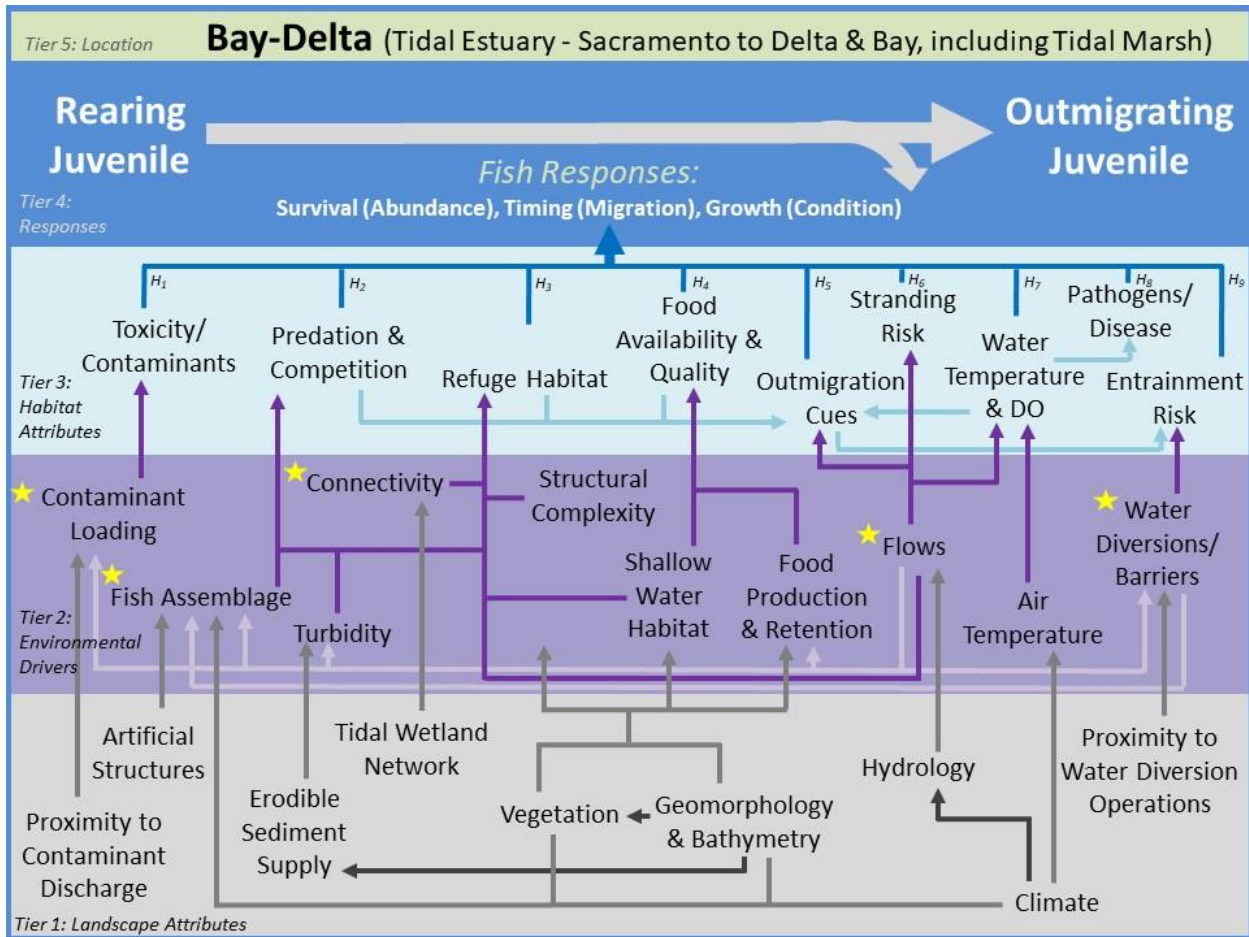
Tier 5: Location Bay-Delta (Tidal Estuary - Sacramento to Delta & Bay, including Tidal Marsh)

Rearing Juvenile

Outmigrating Juvenile

Fish Responses:
Survival (Abundance), Timing (Migration), Growth (Condition)

Tier 4: Responses

$H_1$ $H_2$ $H_3$ $H_4$ $H_5$ $H_6$ $H_7$ $H_8$ $H_9$

Toxicity/ Contaminants

Predation & Competition

Refuge Habitat

Food Availability & Quality

Outmigration Cues

Stranding Risk

Water Temperature & DO

Pathogens/ Disease

Entrainment Risk

Tier 3: Habitat Attributes

Contaminant Loading

Connectivity

Structural Complexity

Shallow Water Habitat

Food Production & Retention

Flows

Water Diversions/ Barriers

Fish Assemblage

Turbidity

Air Temperature

Tier 2: Environmental Drivers

Artificial Structures

Tidal Wetland Network

Erodible Sediment Supply

Vegetation

Geomorphology & Bathymetry

Hydrology

Proximity to Water Diversion Operations

Proximity to Contaminant Discharge

Climate

Tier 1: Landscape Attributes